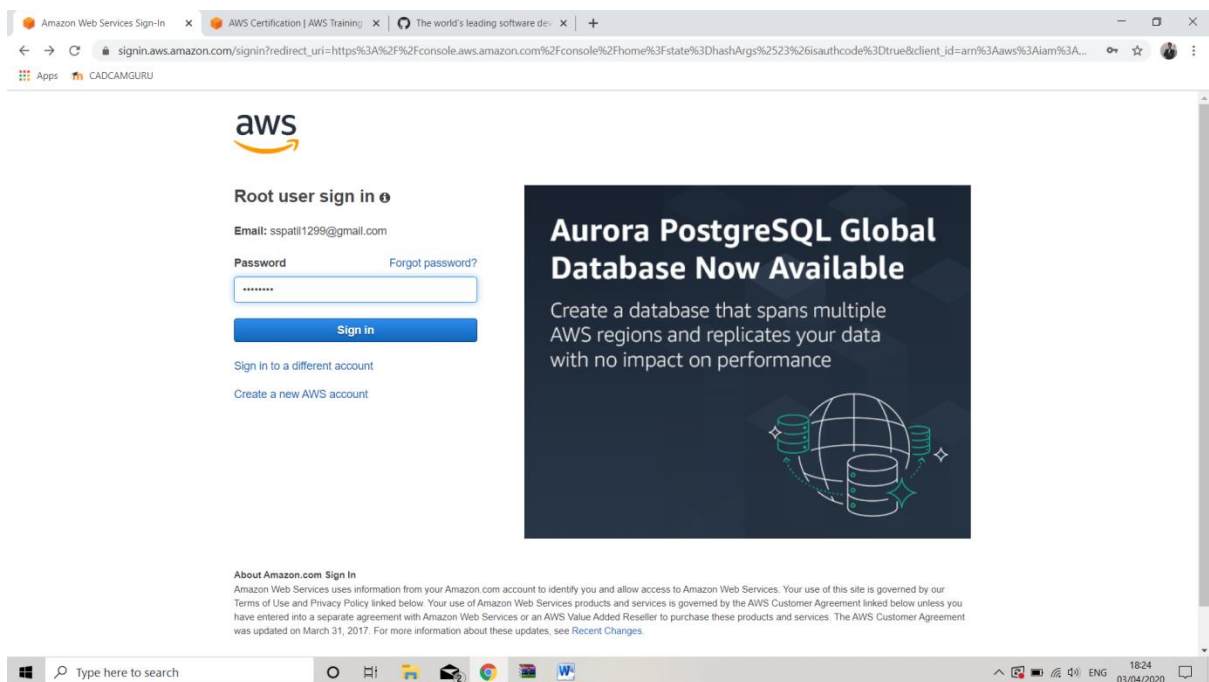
Amazon Web Services Sign-In ×
AWS Certification | AWS Training ×
The world's leading software dev ×
+

signin.aws.amazon.com/signin?redirect_uri=https%3A%2F%2Fconsole.aws.amazon.com%2Fconsole%2Fhome%3Fstate%3DhashArgs%2523%26isauthcode%3Dtrue&client_id=arn%3Aaws%3Aiam%3A...

Apps CADCAMGURU

aws

Root user sign in

Email: sspatil1299@gmail.com

Password
Forgot password?

•••••••••

Sign in

Sign in to a different account

Create a new AWS account

Aurora PostgreSQL Global Database Now Available

Create a database that spans multiple AWS regions and replicates your data with no impact on performance

About Amazon.com Sign In
Amazon Web Services uses information from your Amazon.com account to identify you and allow access to Amazon Web Services. Your use of this site is governed by our Terms of Use and Privacy Policy linked below. Your use of Amazon Web Services products and services is governed by the AWS Customer Agreement linked below unless you have entered into a separate agreement with Amazon Web Services or an AWS Value Added Reseller to purchase these products and services. The AWS Customer Agreement was updated on March 31, 2017. For more information about these updates, see Recent Changes.

Type here to search

ENG 18:24 03/04/2020